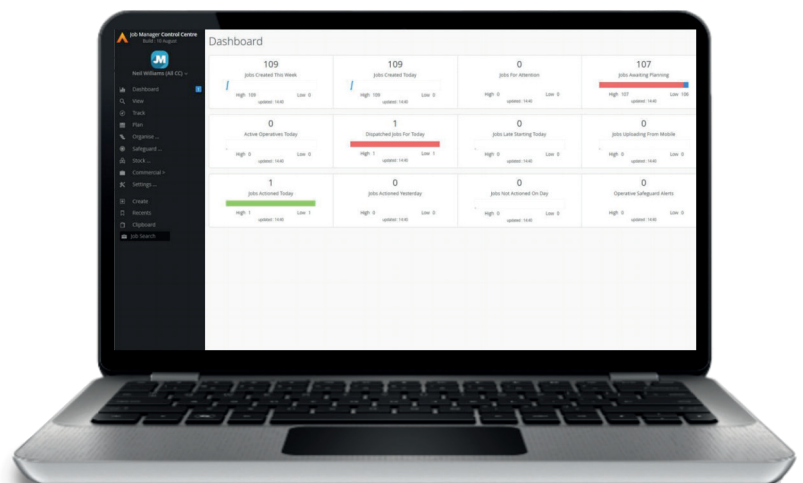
Job Manager Control Centre
Build: 10 August

JM

Neil Williams (All CC)

Dashboard
View
Track
Plan
Organise ...
Safeguard ...
Stock ...
Commercial +
Settings ...

Create
Recents
Clipboard
Job Search

Dashboard

| 109 | 109 | 0 | 107 |
|---|---|---|---|
| Jobs Created This Week | Jobs Created Today | Jobs For Attention | Jobs Awaiting Planning |
| High 109 Low 0 updated: 14:00 | High 109 Low 0 updated: 14:00 | High 0 Low 0 updated: 14:00 | High 107 Low 100 updated: 14:00 |
| 0 | 1 | 0 | 0 |
| Active Operatives Today | Dispatched Jobs For Today | Jobs Late Starting Today | Jobs Uploading From Mobile |
| High 0 Low 0 updated: 14:00 | High 1 Low 1 updated: 14:00 | High 0 Low 0 updated: 14:00 | High 0 Low 0 updated: 14:00 |
| 1 | 0 | 0 | 0 |
| Jobs Actioned Today | Jobs Actioned Yesterday | Jobs Not Actioned On Day | Operative Safeguard Alerts |
| High 1 Low 1 updated: 14:00 | High 0 Low 0 updated: 14:00 | High 0 Low 0 updated: 14:00 | High 0 Low 0 updated: 14:00 |